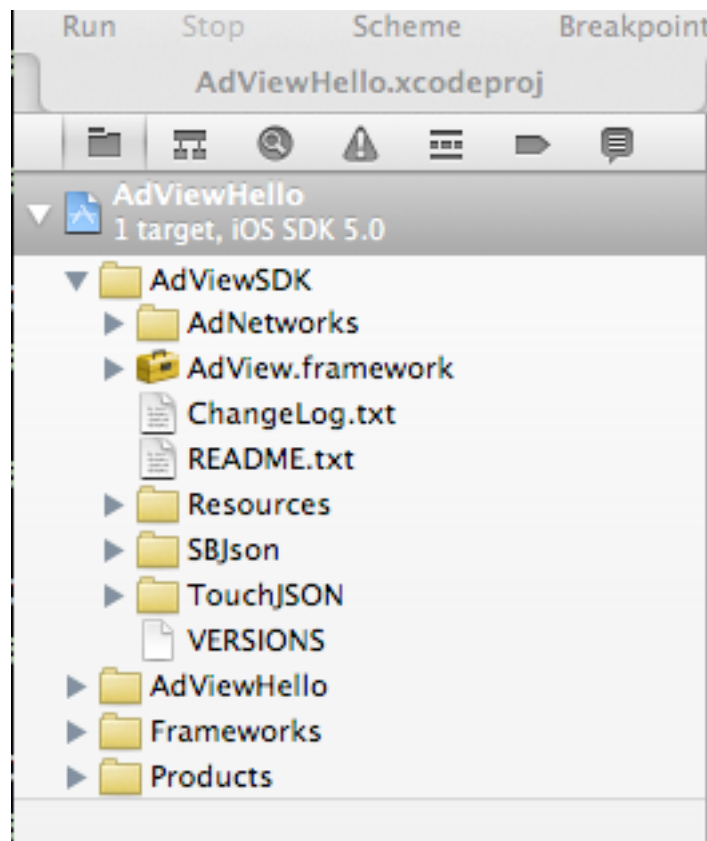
Run Stop Scheme Breakpoint

AdViewHello.xcodeproj

AdViewHello
1 target, iOS SDK 5.0

AdViewSDK
AdNetworks
AdView.framework
ChangeLog.txt
README.txt
Resources
SBJson
TouchJSON
VERSIONS
AdViewHello
Frameworks
Products